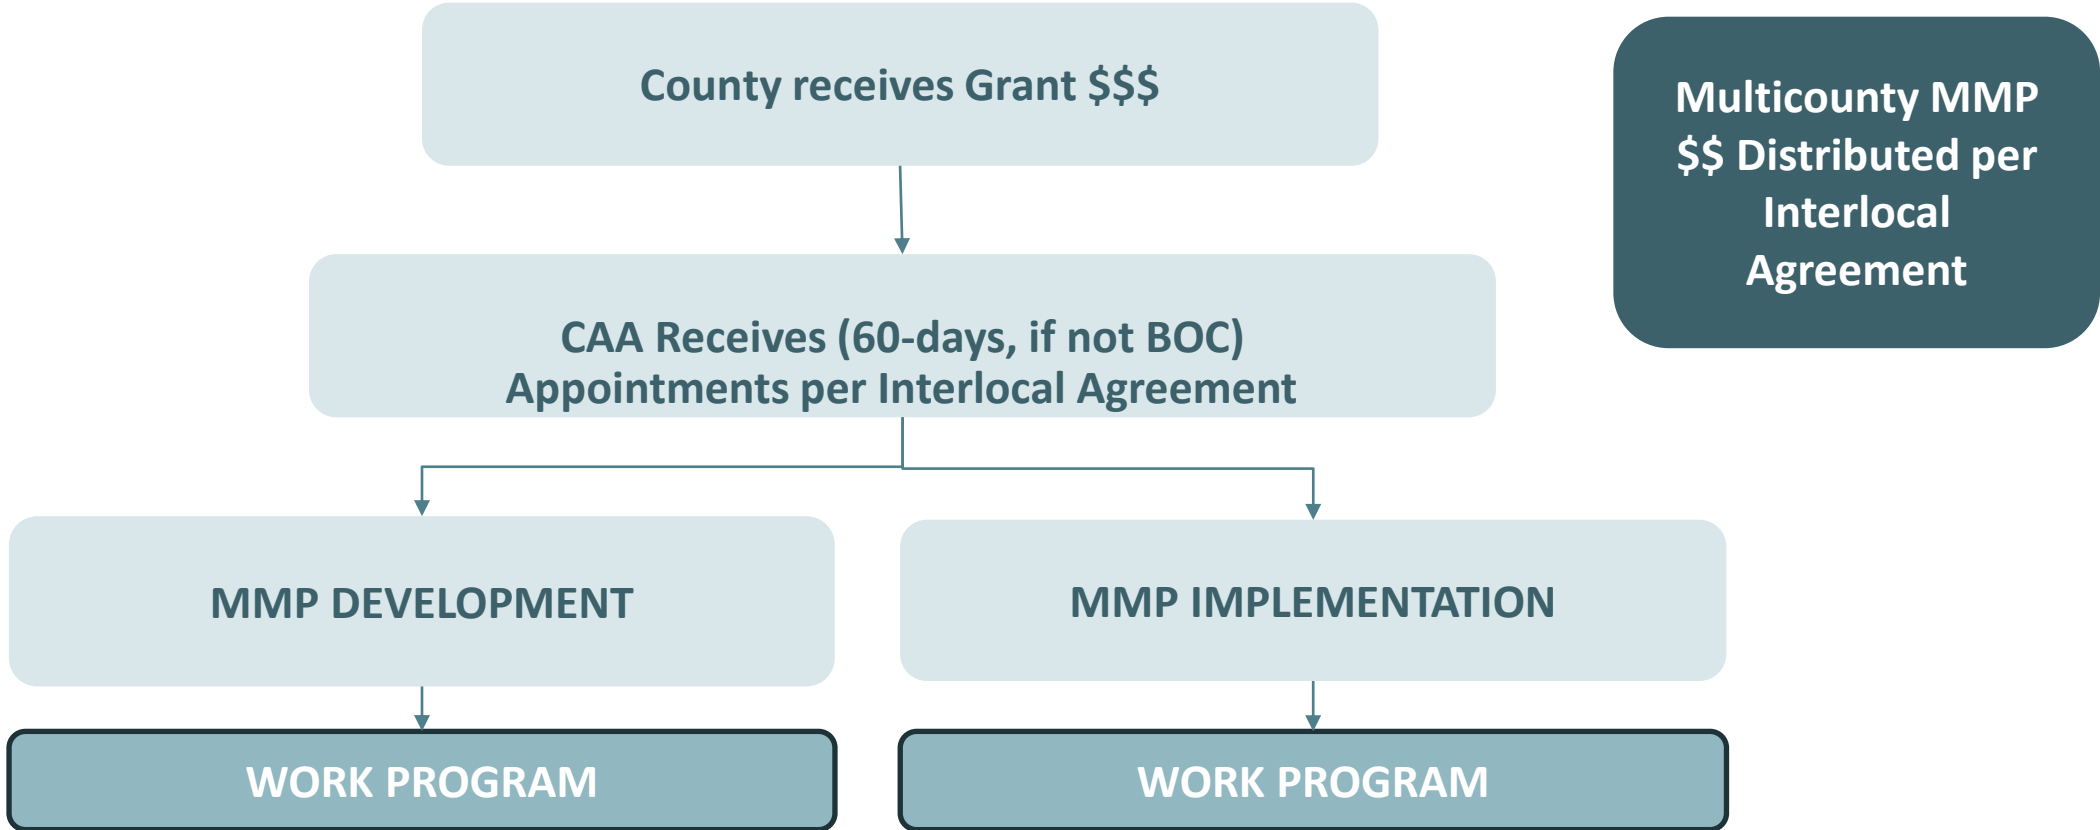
County receives Grant $$$

Multicounty MMP $$ Distributed per Interlocal Agreement

CAA Receives (60-days, if not BOC)
Appointments per Interlocal Agreement

MMP DEVELOPMENT

MMP IMPLEMENTATION

WORK PROGRAM

WORK PROGRAM